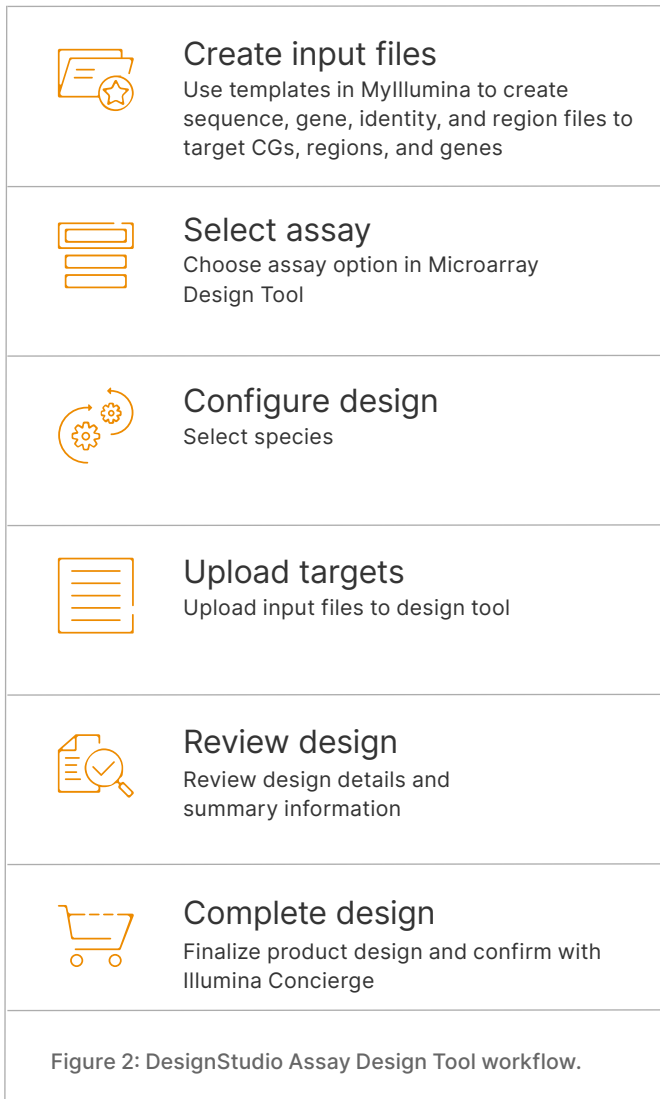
Create input files
Use templates in MyIllumina to create sequence, gene, identity, and region files to target CGs, regions, and genes

Select assay
Choose assay option in Microarray Design Tool

Configure design
Select species

Upload targets
Upload input files to design tool

Review design
Review design details and summary information

Complete design
Finalize product design and confirm with Illumina Concierge

Figure 2: DesignStudio Assay Design Tool workflow.